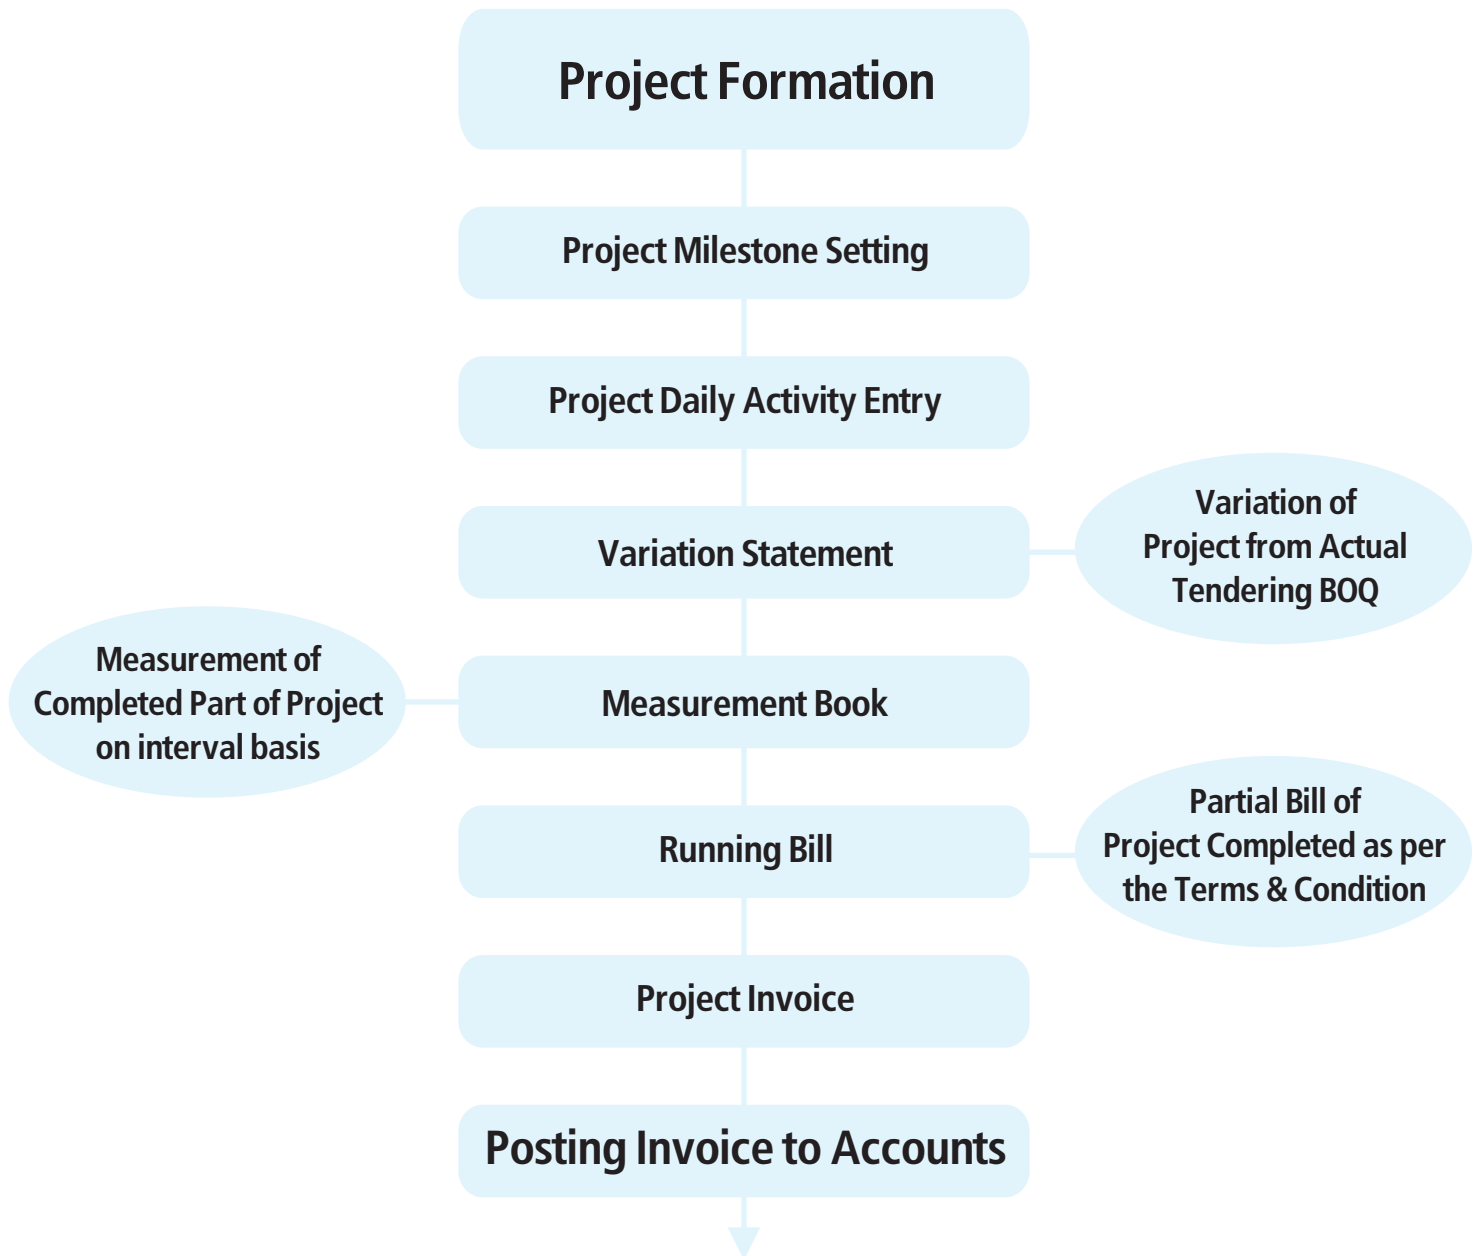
Project Formation

Project Milestone Setting

Project Daily Activity Entry

Variation Statement

Variation of Project from Actual Tendering BOQ

Measurement of Completed Part of Project on interval basis

Measurement Book

Running Bill

Partial Bill of Project Completed as per the Terms & Condition

Project Invoice

Posting Invoice to Accounts